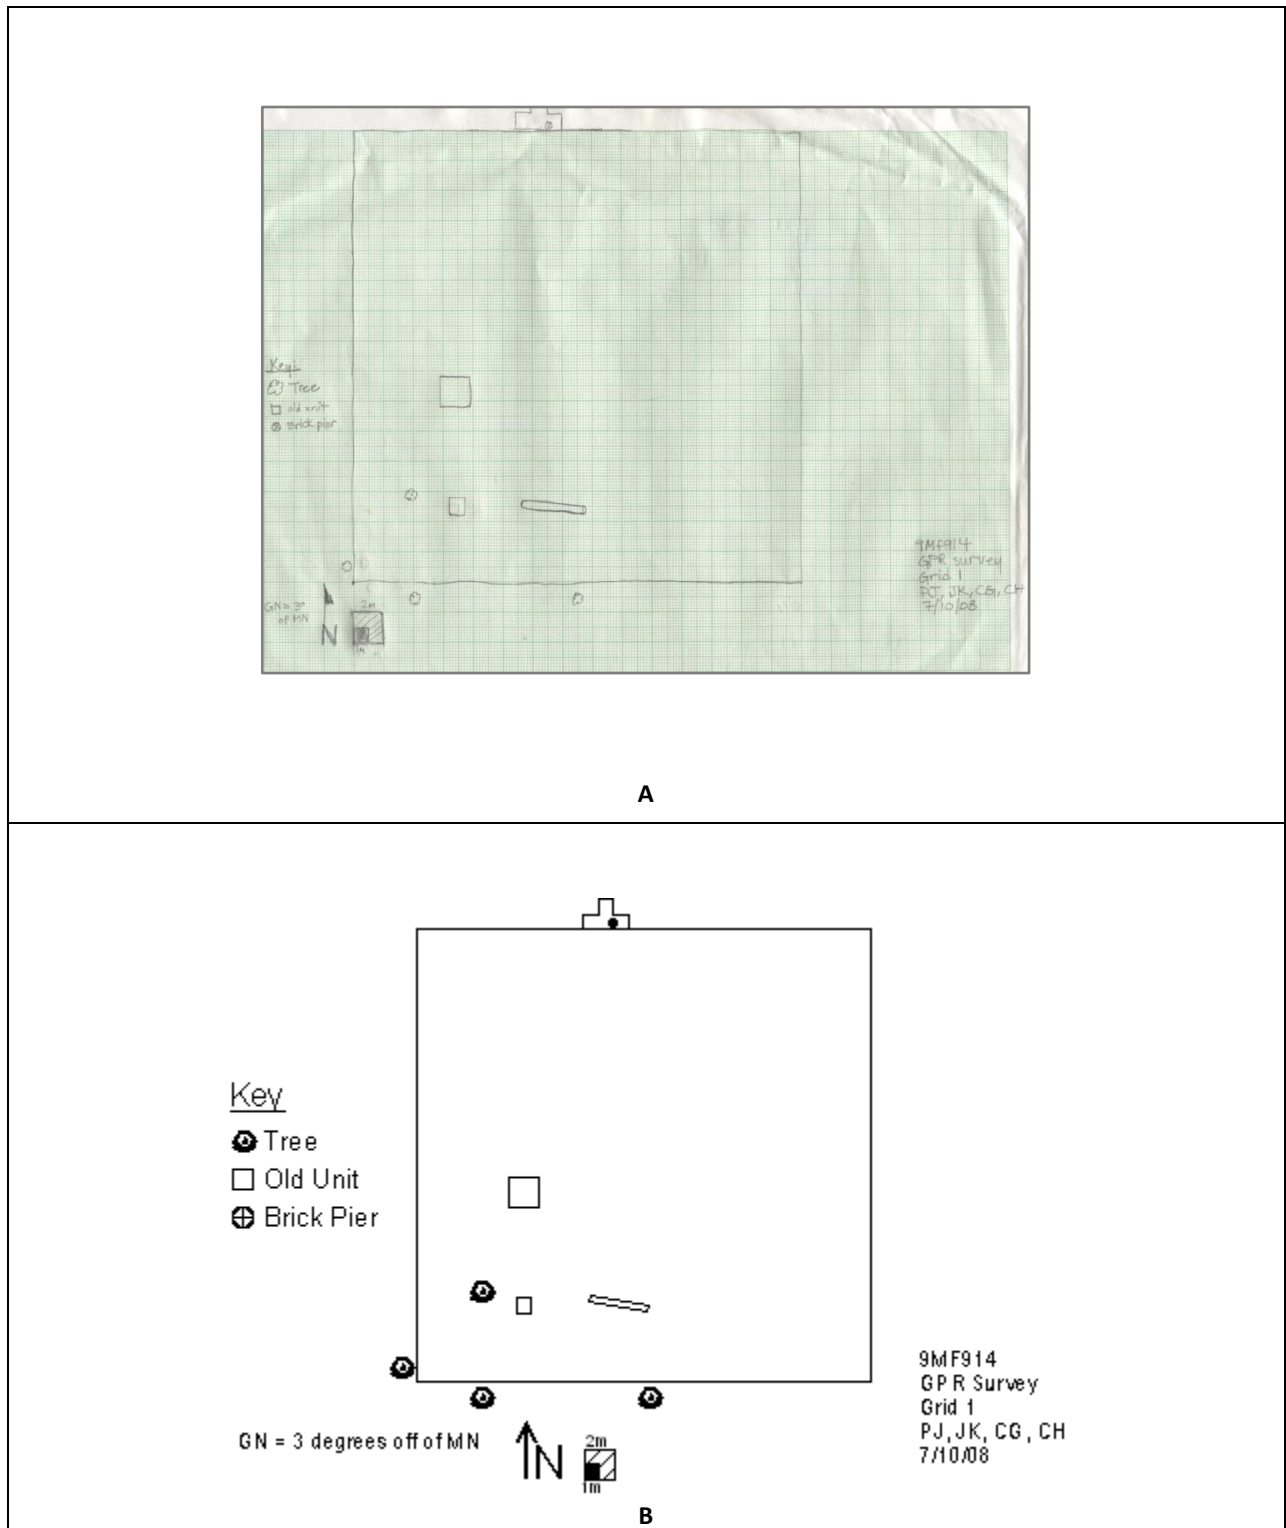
Key:
Tree
old unit
Brick pier

GN = 3° of MN

N

2m
1m

9MF914
GPR survey
Grid 1
PJ, JK, CG, CH
7/10/08

A

Key
Tree
Old Unit
Brick Pier

9MF914
GPR Survey
Grid 1
PJ, JK, CG, CH
7/10/08

GN = 3 degrees off of MN

N

2m
1m

B